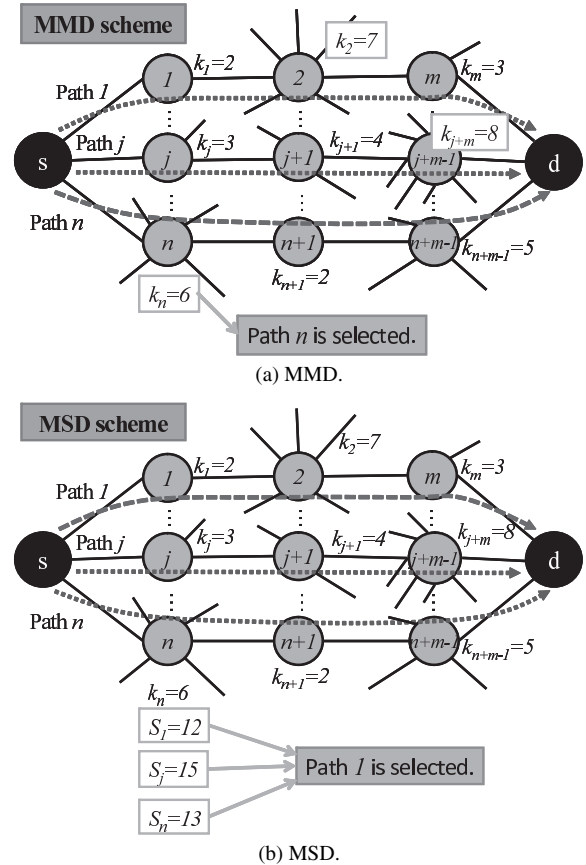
MMD scheme

$k_2=7$

Path 1

1

$k_1=2$

2

m

$k_m=3$

Path j

s

j

$k_j=3$

j+1

$k_{j+1}=4$

j+m-1

$k_{j+m}=8$

d

Path n

n

n+1

n+m-1

$k_{n+m-1}=5$

$k_{n+1}=2$

$k_n=6$

Path n is selected.

(a) MMD.

MSD scheme

$k_2=7$

Path 1

1

$k_1=2$

2

m

$k_m=3$

Path j

s

j

$k_j=3$

j+1

$k_{j+1}=4$

j+m-1

$k_{j+m}=8$

d

Path n

n

n+1

n+m-1

$k_{n+m-1}=5$

$k_n=6$

$k_{n+1}=2$

$S_1=12$

$S_j=15$

$S_n=13$

Path 1 is selected.

(b) MSD.